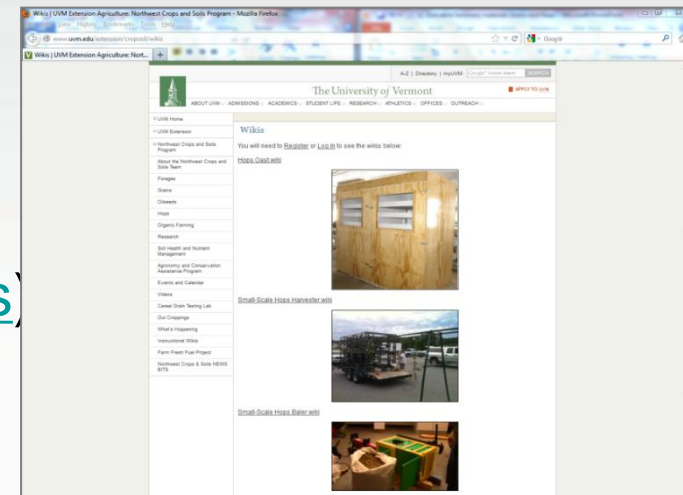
Wikis | UVM Extension Agriculture: Northwest Crops and Soils Program - Mozilla Firefox

www.uvm.edu/extension/cropsoil/wikis

Wikis | UVM Extension Agriculture: Nort...

A-Z | Directory | myUVM

SEARCH

The University of Vermont

APPLY TO UVM

ABOUT UVM ADMISSIONS ACADEMICS STUDENT LIFE RESEARCH ATHLETICS OFFICES OUTREACH

UVM Home

UVM Extension

Northwest Crops and Soils Program

About the Northwest Crops and Soils Team

Forages

Grains

Oilseeds

Hops

Organic Farming

Research

Soil Health and Nutrient Management

Agronomy and Conservation Assistance Program

Events and Calendar

Videos

Cereal Grain Testing Lab

Out Croppings

What's Happening

Instructional Wikis

Farm Fresh Fuel Project

Northwest Crops & Soils NEWS BITS

Wikis

You will need to Register or Log in to see the wikis below:

Hops Oast wiki

Small-Scale Hops Harvester wiki

Small-Scale Hops Baler wiki